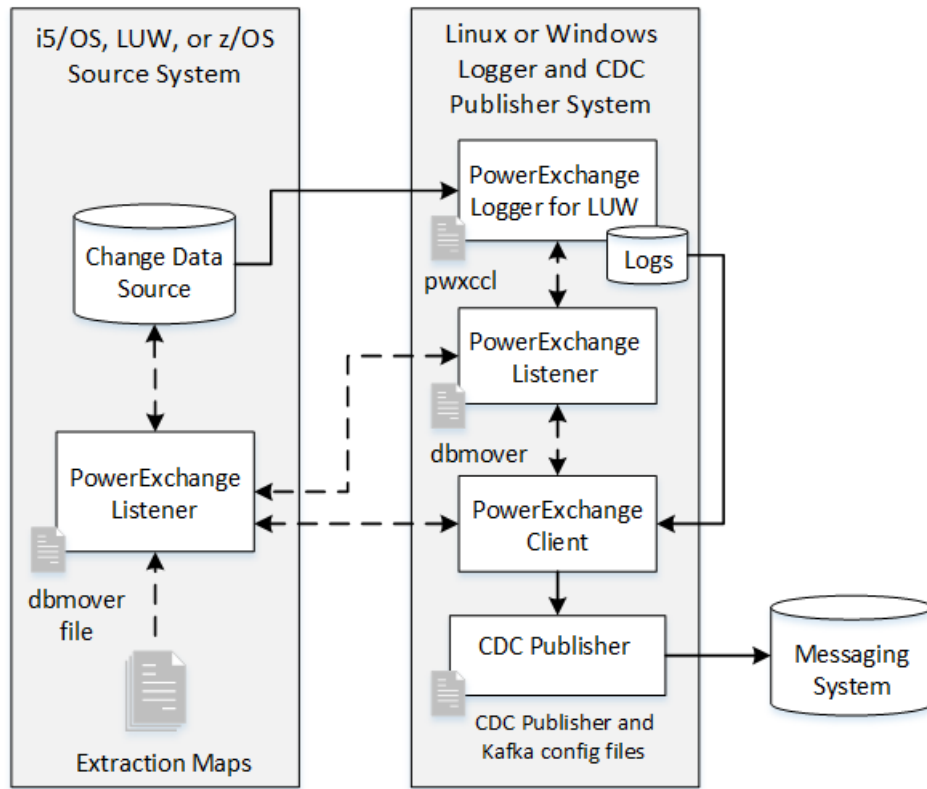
i5/OS, LUW, or z/OS Source System

Change Data Source

PowerExchange Listener

dbmover file

Extraction Maps

Linux or Windows Logger and CDC Publisher System

PowerExchange Logger for LUW

Logs

pwxccl

PowerExchange Listener

dbmover

PowerExchange Client

CDC Publisher

CDC Publisher and Kafka config files

Messaging System